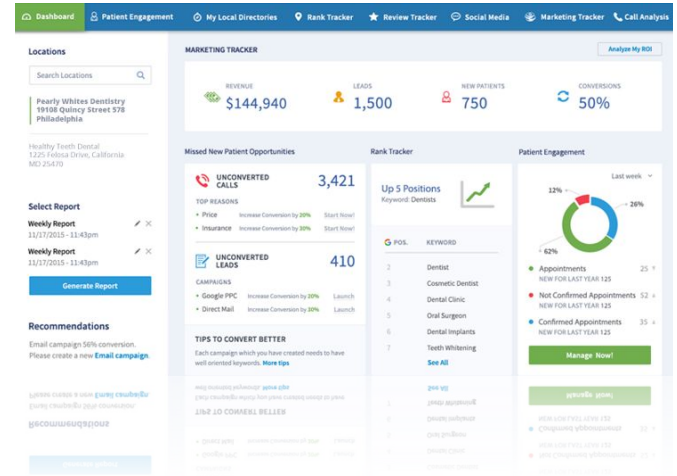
Dashboard Patient Engagement My Local Directories Rank Tracker Review Tracker Social Media Marketing Tracker Call Analysis

Locations

Search Locations

Pearly Whites Dentistry
19108 Quincy Street 578
Philadelphia

Healthy Teeth Dental
1225 Felosa Drive, California
MD 25470

Select Report

Weekly Report
11/17/2015 - 11:43pm

Weekly Report
11/17/2015 - 11:43pm

Generate Report

Recommendations

Email campaign 56% conversion. Please create a new Email campaign.

MARKETING TRACKER

Analyze My ROI

REVENUE
$144,940

LEADS
1,500

NEW PATIENTS
750

CONVERSIONS
50%

Missed New Patient Opportunities

UNCONVERTED CALLS
3,421

TOP REASONS
• Price Increase Conversion by 30% Start Now!
• Insurance Increase Conversion by 30% Start Now!

UNCONVERTED LEADS
410

CAMPAIGNS
• Google PPC Increase Conversion by 30% Launch
• Direct Mail Increase Conversion by 30% Launch

TIPS TO CONVERT BETTER
Each campaign which you have created needs to have well oriented keywords. More tips

Rank Tracker

Up 5 Positions
Keyword: Dentists

| POS. | KEYWORD |
|---|---|
| 2 | Dentist |
| 3 | Cosmetic Dentist |
| 4 | Dental Clinic |
| 5 | Oral Surgeon |
| 6 | Dental Implants |
| 7 | Teeth Whitening |

See All

Patient Engagement

Last week

12%
26%
62%

• Appointments 25
NEW FOR LAST YEAR 125
• Not Confirmed Appointments 52
NEW FOR LAST YEAR 125
• Confirmed Appointments 35
NEW FOR LAST YEAR 125

Manage Now!